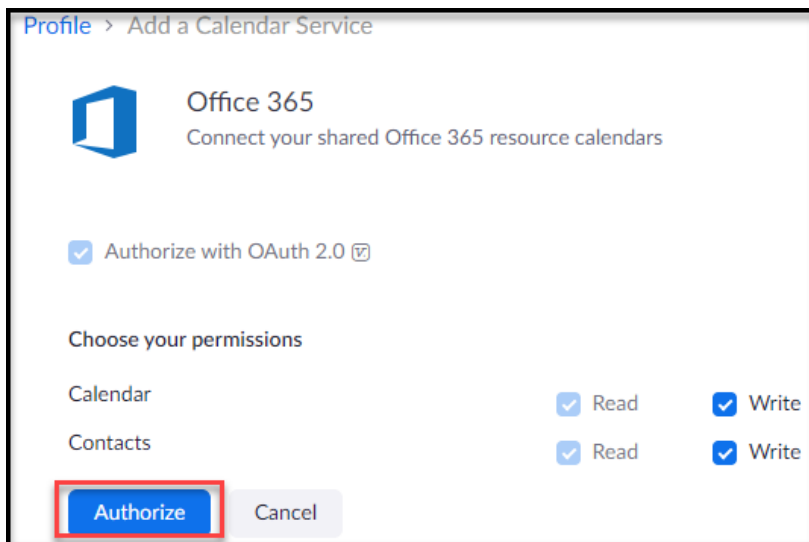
Profile > Add a Calendar Service

Office 365
Connect your shared Office 365 resource calendars

Authorize with OAuth 2.0

Choose your permissions

| | | |
|---|---|---|
| Calendar | Read | Write |
| Contacts | Read | Write |

Authorize Cancel